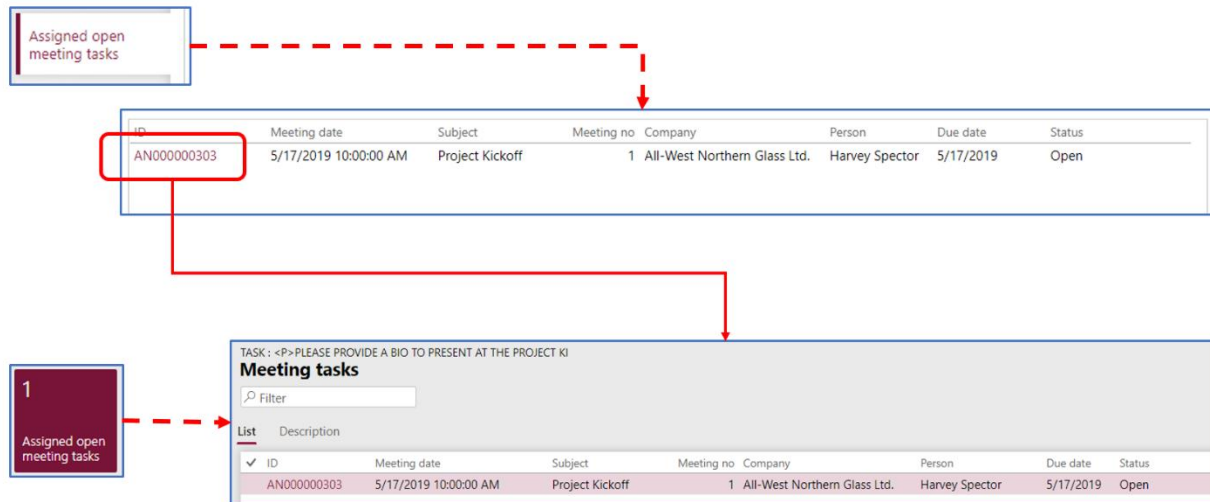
Assigned open meeting tasks

| ID | Meeting date | Subject | Meeting no | Company | Person | Due date | Status |
|---|---|---|---|---|---|---|---|
| AN000000303 | 5/17/2019 10:00:00 AM | Project Kickoff | 1 | All-West Northern Glass Ltd. | Harvey Spector | 5/17/2019 | Open |

1

Assigned open meeting tasks

TASK : <P>PLEASE PROVIDE A BIO TO PRESENT AT THE PROJECT KI

Meeting tasks

Filter

List Description

| ✓ | ID | Meeting date | Subject | Meeting no | Company | Person | Due date | Status |
|---|---|---|---|---|---|---|---|---|
| | AN000000303 | 5/17/2019 10:00:00 AM | Project Kickoff | 1 | All-West Northern Glass Ltd. | Harvey Spector | 5/17/2019 | Open |